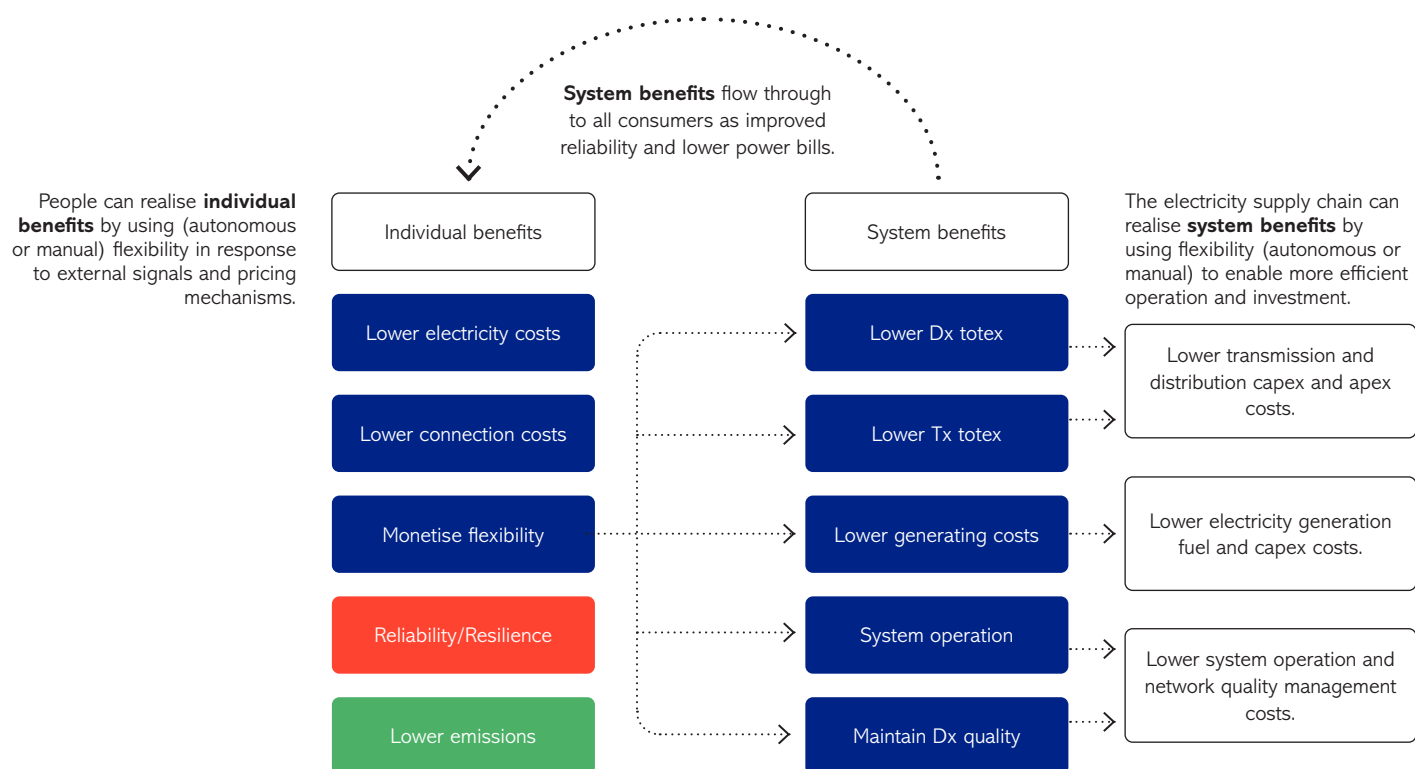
**System benefits** flow through to all consumers as improved reliability and lower power bills.

People can realise **individual benefits** by using (autonomous or manual) flexibility in response to external signals and pricing mechanisms.

Individual benefits

Lower electricity costs

Lower connection costs

Monetise flexibility

Reliability/Resilience

Lower emissions

System benefits

Lower Dx totex

Lower Tx totex

Lower generating costs

System operation

Maintain Dx quality

The electricity supply chain can realise **system benefits** by using flexibility (autonomous or manual) to enable more efficient operation and investment.

Lower transmission and distribution capex and apex costs.

Lower electricity generation fuel and capex costs.

Lower system operation and network quality management costs.